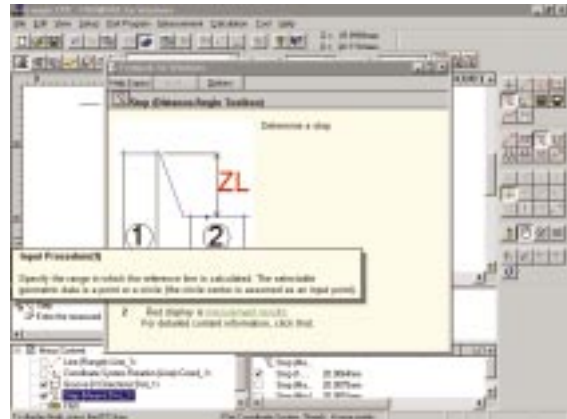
Step (Distance/Angle Toolbox)

Determine a step.

ZL

1

2

Input Procedure(5)

Specify the range in which the reference line is calculated. The selectable geometric data is a point or a circle (the circle center is assumed as an input point).

2 Bad display a measurement results.
For detailed content information, click that.

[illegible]